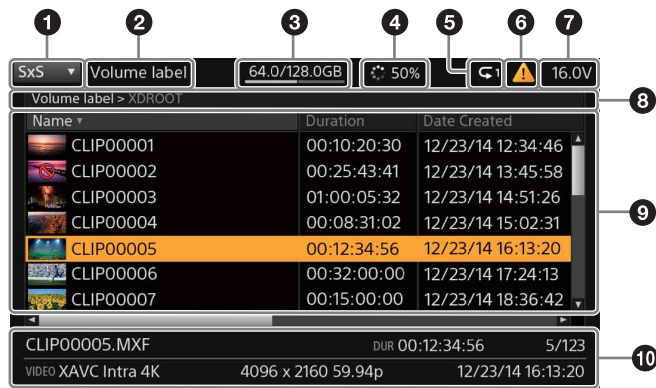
1
2
3
4
5
6
7
SxS
Volume label
64.0/128.0GB
50%
1
16.0V
Volume label > XDROOT
8

| Name | Duration | Date Created |
|---|---|---|
| CLIP00001 | 00:10:20:30 | 12/23/14 12:34:46 |
| CLIP00002 | 00:25:43:41 | 12/23/14 13:45:58 |
| CLIP00003 | 01:00:05:32 | 12/23/14 14:51:26 |
| CLIP00004 | 00:08:31:02 | 12/23/14 15:02:31 |
| CLIP00005 | 00:12:34:56 | 12/23/14 16:13:20 |
| CLIP00006 | 00:32:00:00 | 12/23/14 17:24:13 |
| CLIP00007 | 00:15:00:00 | 12/23/14 18:36:42 |

9
CLIP00005.MXF
DUR 00:12:34:56
5/123
VIDEO XAVC Intra 4K
4096 x 2160 59.94p
12/23/14 16:13:20
10